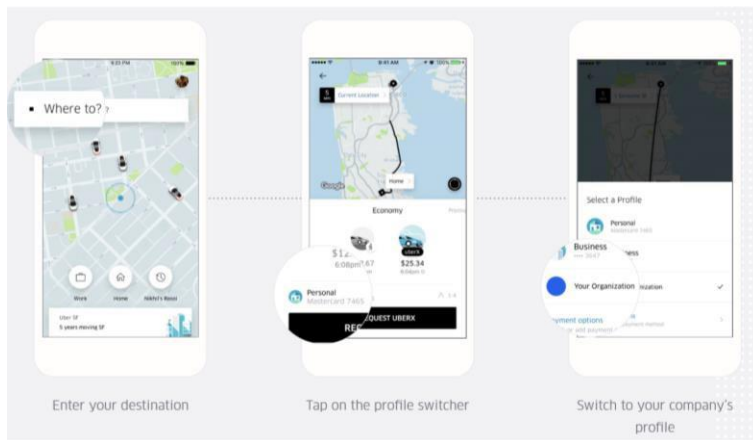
Where to?

Work

Home

Nikhil's Resot

Uber SF

5 years moving SF

Current Location

Home

Economy

$25.34

6:08pm

Personal

Mastercard 7465

REQUEST UBERX

Select a Profile

Personal

Business

Your Organization

Payment options

Enter your destination

Tap on the profile switcher

Switch to your company's profile